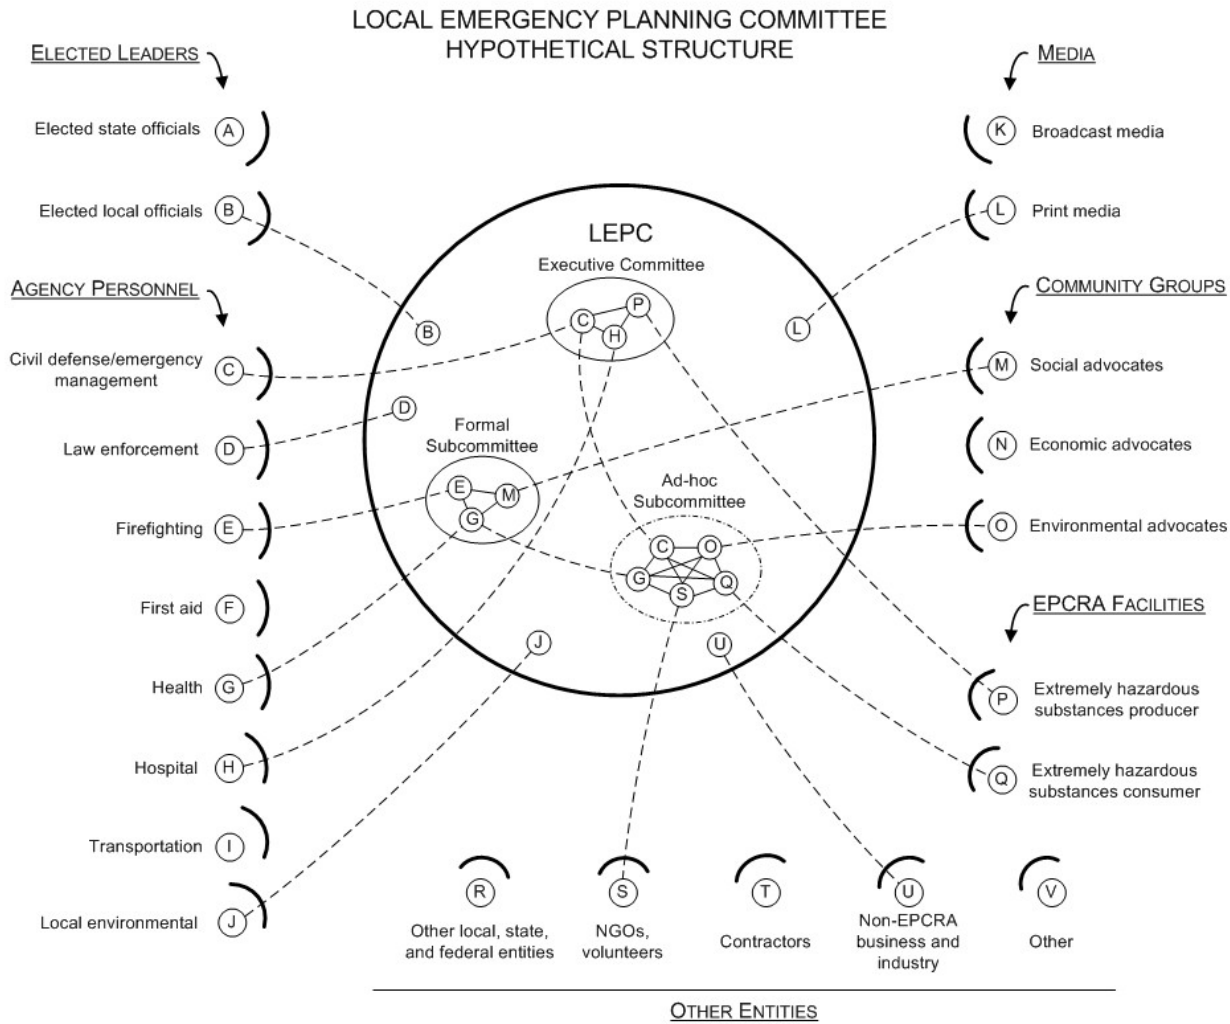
LOCAL EMERGENCY PLANNING COMMITTEE
HYPOTHETICAL STRUCTURE

ELECTED LEADERS

Elected state officials A

Elected local officials B

AGENCY PERSONNEL

Civil defense/emergency management C

Law enforcement D

Firefighting E

First aid F

Health G

Hospital H

Transportation I

Local environmental J

MEDIA

K Broadcast media

L Print media

COMMUNITY GROUPS

M Social advocates

N Economic advocates

O Environmental advocates

EPCRA FACILITIES

P Extremely hazardous substances producer

Q Extremely hazardous substances consumer

LEPC

Executive Committee

C P H

B

L

D

Formal Subcommittee

E M G

Ad-hoc Subcommittee

C O G Q S

J

U

R
Other local, state, and federal entities

S
NGOs, volunteers

T
Contractors

U
Non-EPCRA business and industry

V
Other

OTHER ENTITIES